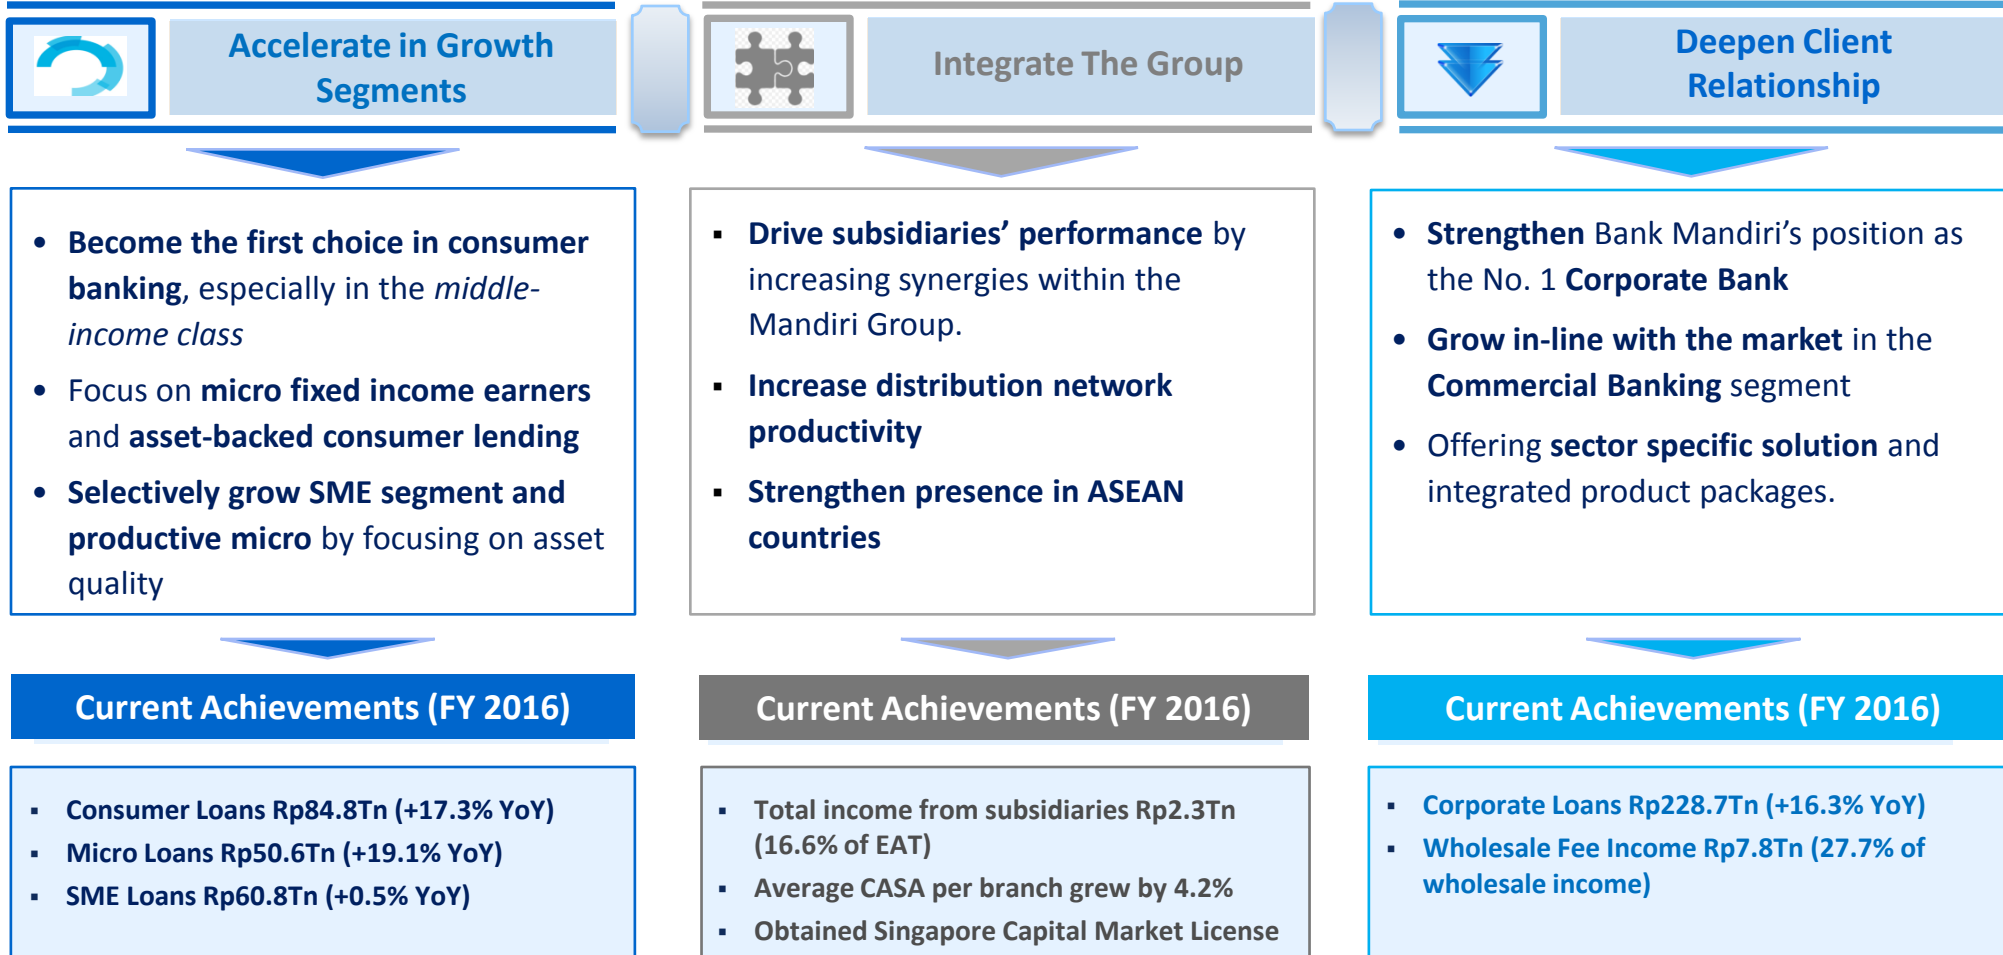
Accelerate in Growth Segments

Integrate The Group

Deepen Client Relationship

- Become the first choice in consumer banking, especially in the middle-income class
- Focus on micro fixed income earners and asset-backed consumer lending
- Selectively grow SME segment and productive micro by focusing on asset quality

- Drive subsidiaries' performance by increasing synergies within the Mandiri Group.
- Increase distribution network productivity
- Strengthen presence in ASEAN countries

- Strengthen Bank Mandiri's position as the No. 1 Corporate Bank
- Grow in-line with the market in the Commercial Banking segment
- Offering sector specific solution and integrated product packages.

Current Achievements (FY 2016)

- Consumer Loans Rp84.8Tn (+17.3% YoY)
- Micro Loans Rp50.6Tn (+19.1% YoY)
- SME Loans Rp60.8Tn (+0.5% YoY)

Current Achievements (FY 2016)

- Total income from subsidiaries Rp2.3Tn (16.6% of EAT)
- Average CASA per branch grew by 4.2%
- Obtained Singapore Capital Market License

Current Achievements (FY 2016)

- Corporate Loans Rp228.7Tn (+16.3% YoY)
- Wholesale Fee Income Rp7.8Tn (27.7% of wholesale income)